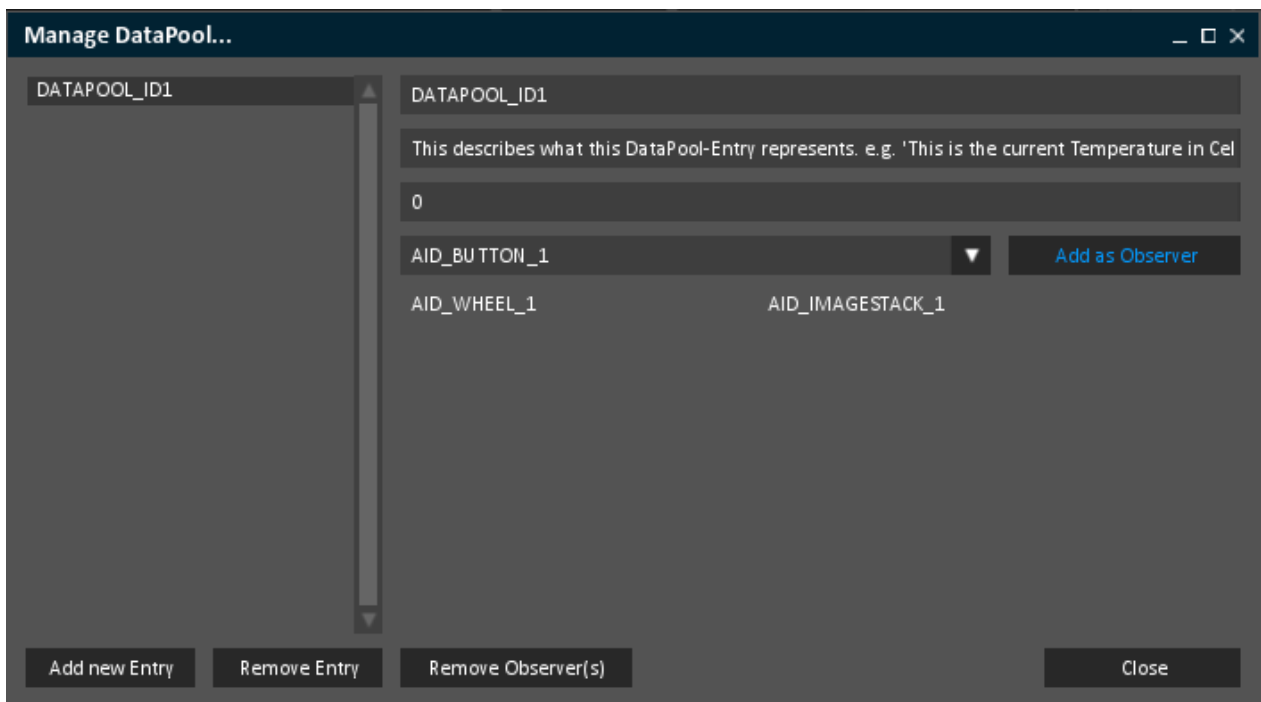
Manage DataPool...

DATAPOOL_ID1

DATAPOOL_ID1

This describes what this DataPool-Entry represents. e.g. 'This is the current Temperature in Cel

0

AID_BUTTON_1

Add as Observer

AID_WHEEL_1

AID_IMAGESTACK_1

Add new Entry

Remove Entry

Remove Observer(s)

Close